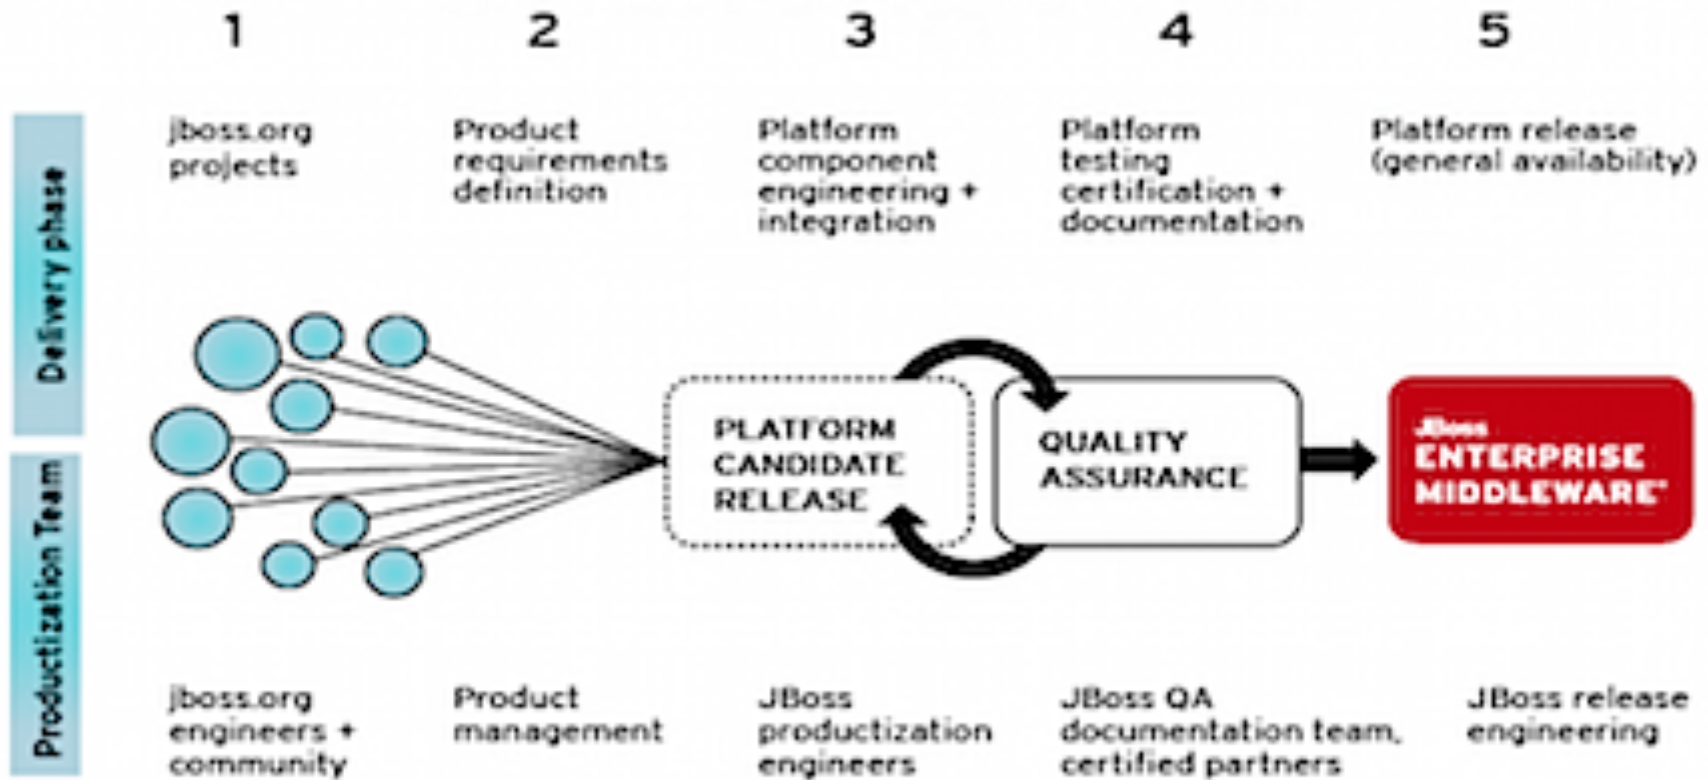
1 2 3 4 5

Delivery phase

jboss.org projects

Product requirements definition

Platform component engineering + integration

Platform testing certification + documentation

Platform release (general availability)

PLATFORM CANDIDATE RELEASE

QUALITY ASSURANCE

JBoss ENTERPRISE MIDDLEWARE

Productization Team

jboss.org engineers + community

Product management

JBoss productization engineers

JBoss QA documentation team, certified partners

JBoss release engineering